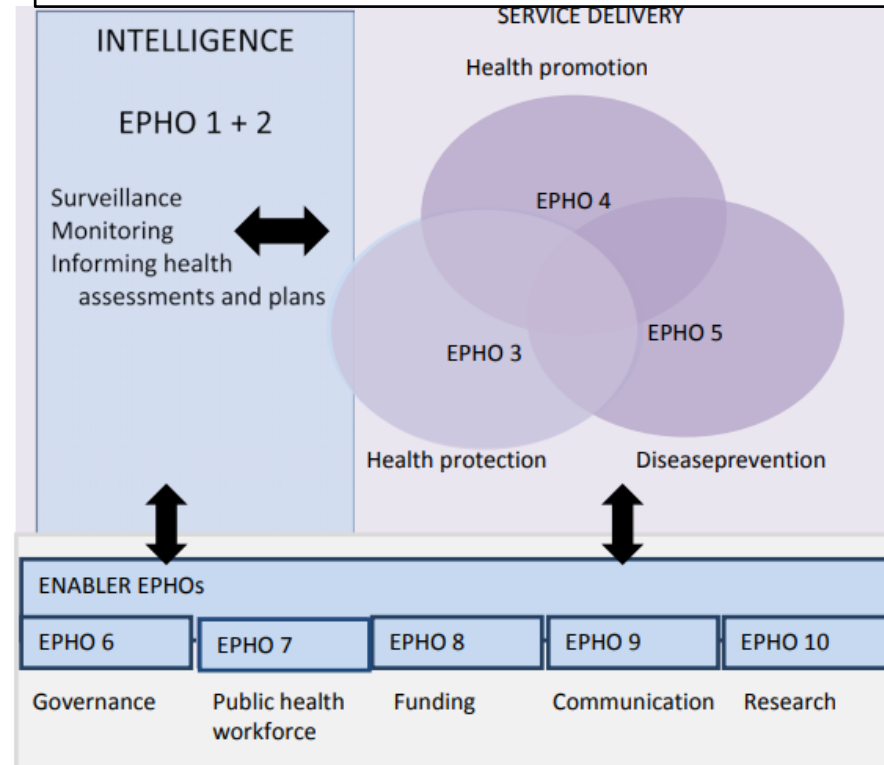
INTELLIGENCE

EPHO 1 + 2

Surveillance
Monitoring
Informing health assessments and plans

SERVICE DELIVERY

Health promotion

EPHO 4

EPHO 3

EPHO 5

Health protection

Diseaseprevention

ENABLER EPHOs

EPHO 6

EPHO 7

EPHO 8

EPHO 9

EPHO 10

Governance

Public health workforce

Funding

Communication

Research